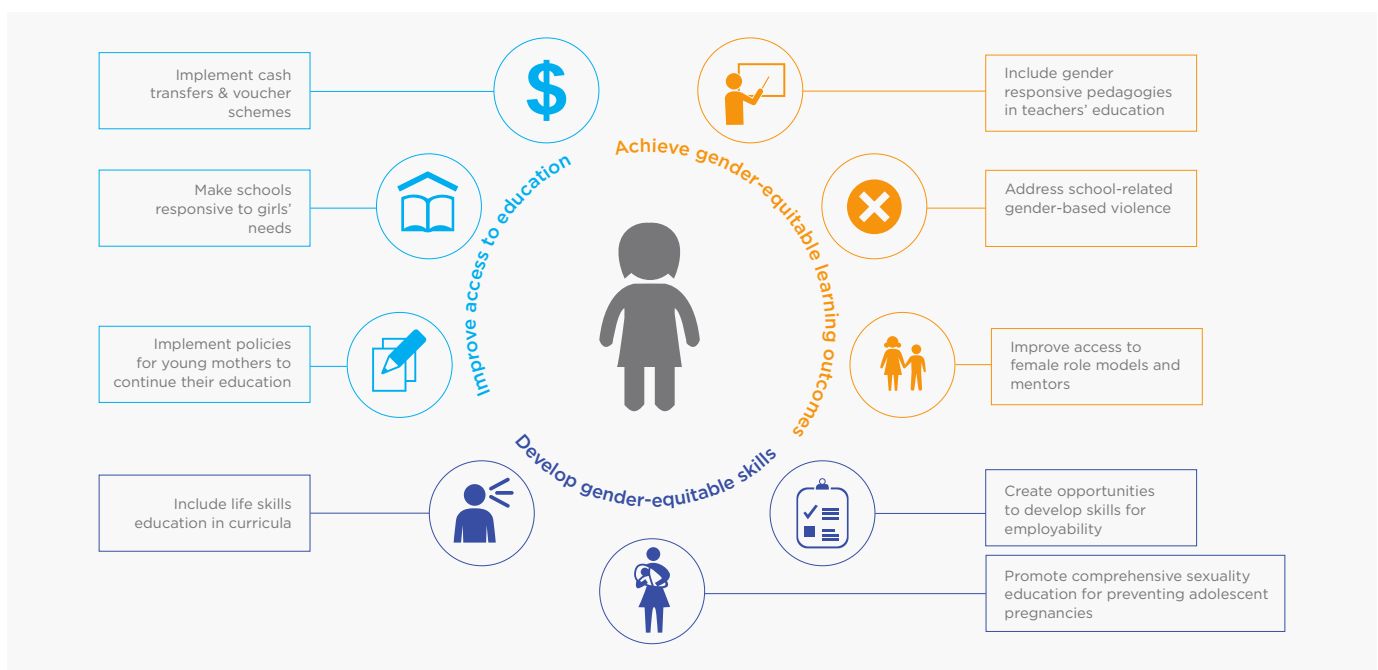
Implement cash transfers & voucher schemes

Make schools responsive to girls' needs

Implement policies for young mothers to continue their education

Include life skills education in curricula

Improve access to education

$

Achieve gender-equitable learning outcomes

Include gender responsive pedagogies in teachers' education

Address school-related gender-based violence

Improve access to female role models and mentors

Develop gender-equitable skills

Create opportunities to develop skills for employability

Promote comprehensive sexuality education for preventing adolescent pregnancies